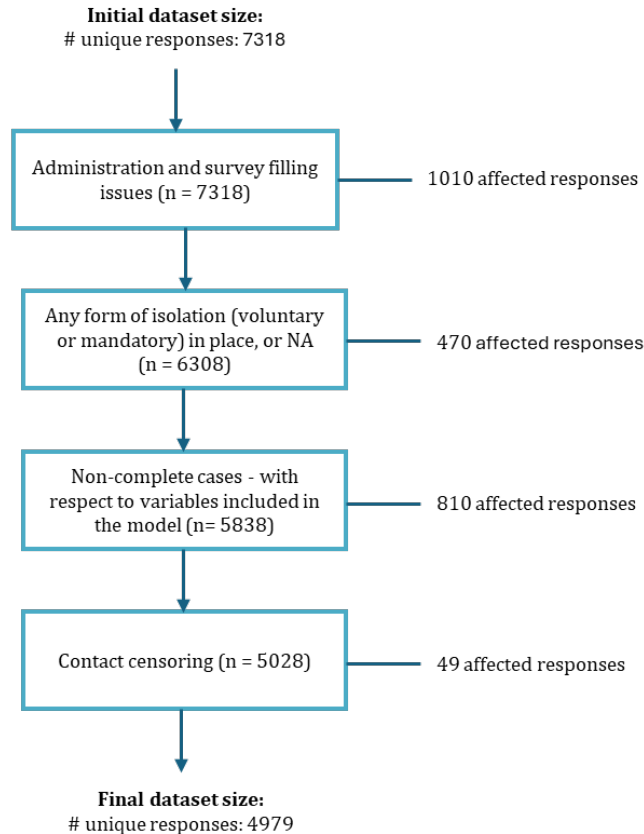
**Initial dataset size:**
# unique responses: 7318

Administration and survey filling issues (n = 7318)

1010 affected responses

Any form of isolation (voluntary or mandatory) in place, or NA (n = 6308)

470 affected responses

Non-complete cases - with respect to variables included in the model (n= 5838)

810 affected responses

Contact censoring (n = 5028)

49 affected responses

**Final dataset size:**
# unique responses: 4979